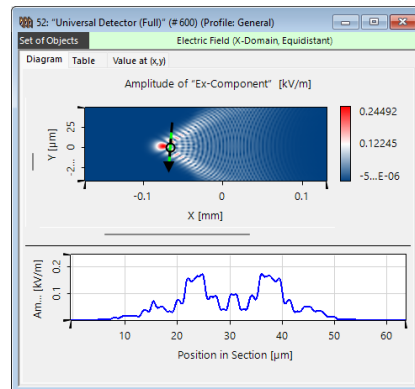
52: "Universal Detector (Full)" (#600) (Profile: General)

Set of Objects

Electric Field (X-Domain, Equidistant)

Diagram

Table

Value at (x,y)

Amplitude of "Ex-Component" [kV/m]

Y [µm]

25

0

-25

-0.1

0

0.1

X [mm]

0.24492

0.12245

-5...E-06

Am... [kV/m]

0.2

0.1

0

10

20

30

40

50

60

Position in Section [µm]